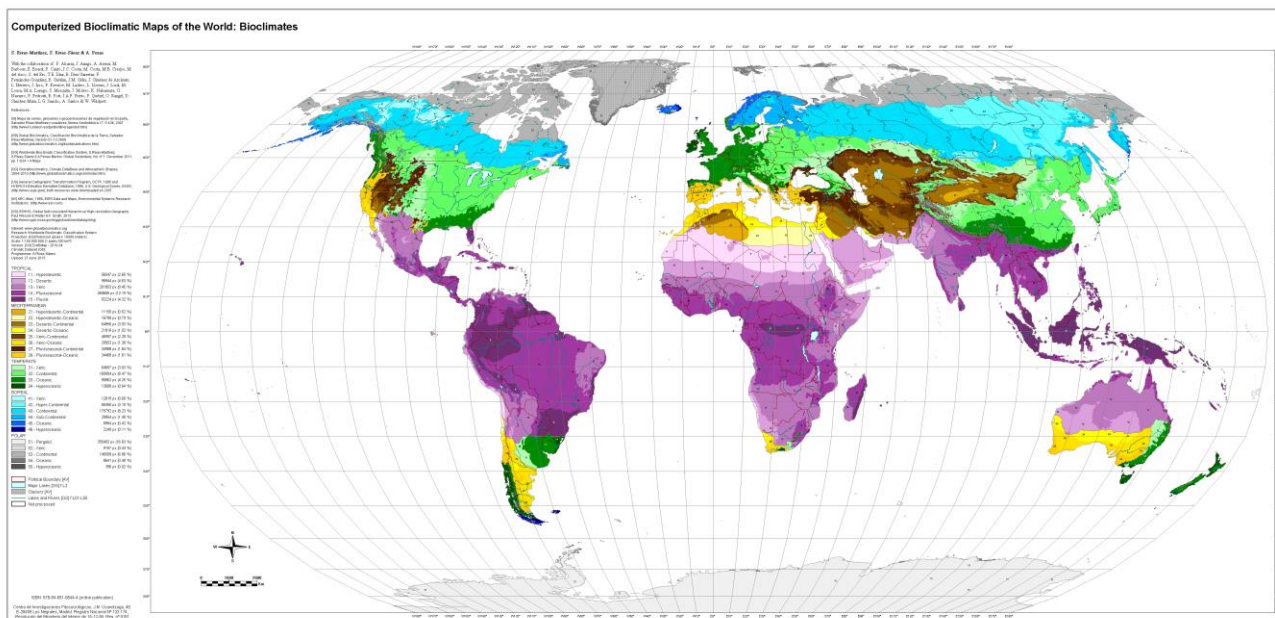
Computerized Bioclimatic Maps of the World: Bioclimates

S. Rivas-Martínez, S. Rivas-Sáenz & A. Penas

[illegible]

TROPICAL
11 - Hyperdesertic
12 - Desertic
13 - Xeric
14 - Pluviseasonal
15 - Pluvial

MEDITERRANEAN
21 - Hyperdesertic-Continental
22 - Hyperdesertic-Oceanic
23 - Desertic-Continental
24 - Desertic-Oceanic
25 - Xeric-Continental
26 - Xeric-Oceanic
27 - Pluviseasonal-Continental
28 - Pluviseasonal-Oceanic

TEMPERATE
31 - Xeric
32 - Continental
33 - Oceanic
34 - Hyperoceanic

BOREAL
41 - Xeric
42 - Hyperxeric-Continental
43 - Continental
44 - Sub-Continental
45 - Oceanic
46 - Hyperoceanic

POLAR
51 - Pergelid
52 - Xeric
53 - Continental
54 - Oceanic
55 - Hyperoceanic

Political Boundary
Major Lakes
Glaciers
Lakes and Rivers
Not processed

N
W E
S

ISBN 978-84-991-0544-4 (online publication)

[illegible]